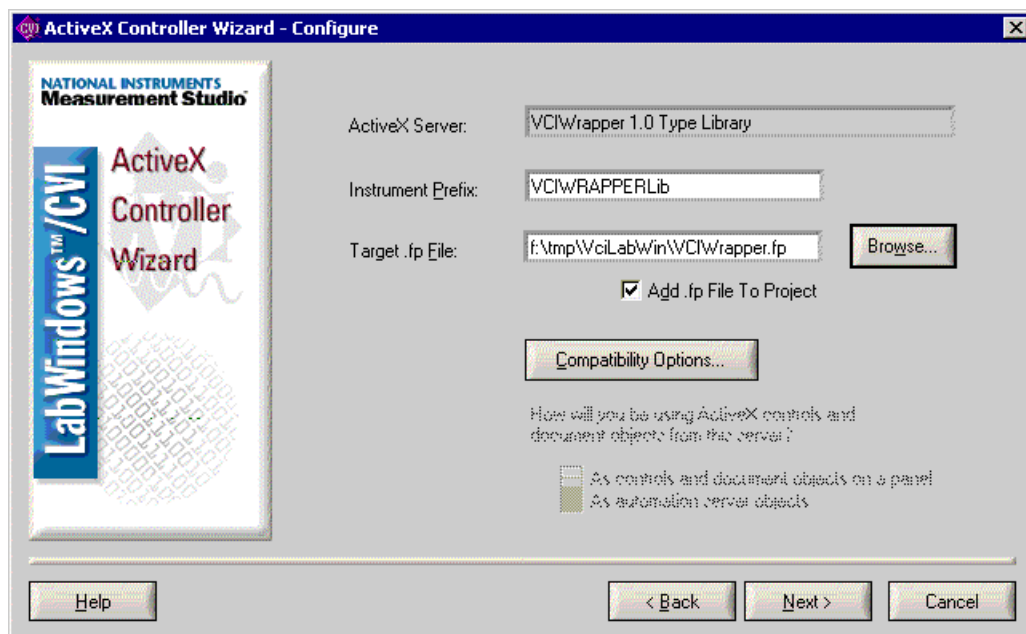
CVI ActiveX Controller Wizard - Configure

NATIONAL INSTRUMENTS
Measurement Studio

LabWindows™/CVI

ActiveX Controller Wizard

ActiveX Server: VCIWrapper 1.0 Type Library

Instrument Prefix: VCIWRAPPERLib

Target .fp File: f:\tmp\VciLabWin\VCIWrapper.fp

Browse...

Add .fp File To Project

Compatibility Options...

How will you be using ActiveX controls and document objects from this server?

As controls and document objects on a panel

As automation server objects

Help

< Back

Next >

Cancel